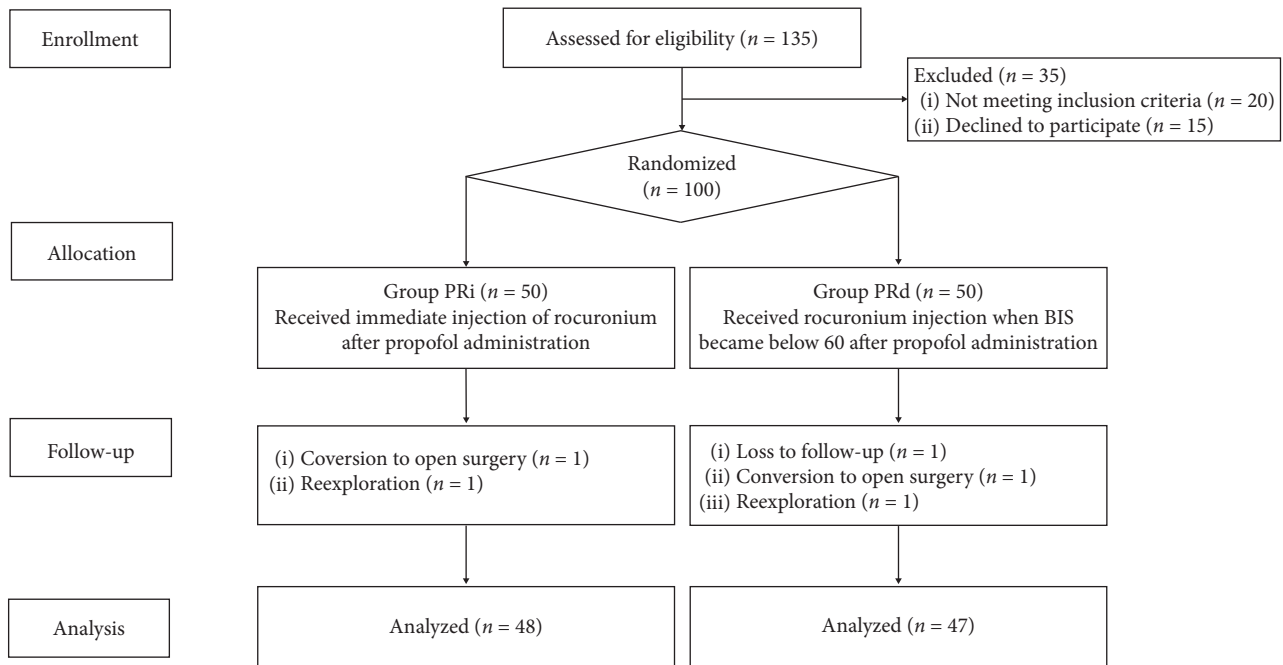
Enrollment

Assessed for eligibility ($n$ = 135)

Excluded ($n$ = 35)
(i) Not meeting inclusion criteria ($n$ = 20)
(ii) Declined to participate ($n$ = 15)

Randomized
($n$ = 100)

Allocation

Group PRi ($n$ = 50)
Received immediate injection of rocuronium after propofol administration

Group PRd ($n$ = 50)
Received rocuronium injection when BIS became below 60 after propofol administration

Follow-up

(i) Coversion to open surgery ($n$ = 1)
(ii) Reexploration ($n$ = 1)

(i) Loss to follow-up ($n$ = 1)
(ii) Conversion to open surgery ($n$ = 1)
(iii) Reexploration ($n$ = 1)

Analysis

Analyzed ($n$ = 48)

Analyzed ($n$ = 47)